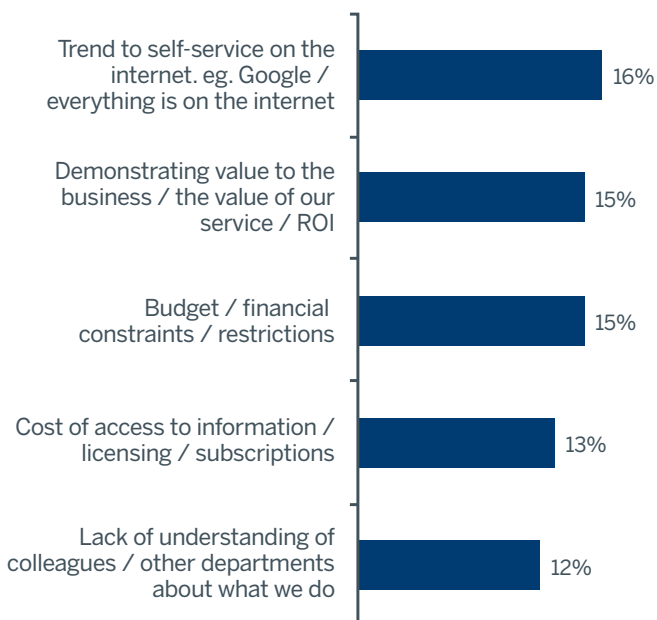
Trend to self-service on the internet. eg. Google / everything is on the internet
16%

Demonstrating value to the business / the value of our service / ROI
15%

Budget / financial constraints / restrictions
15%

Cost of access to information / licensing / subscriptions
13%

Lack of understanding of colleagues / other departments about what we do
12%